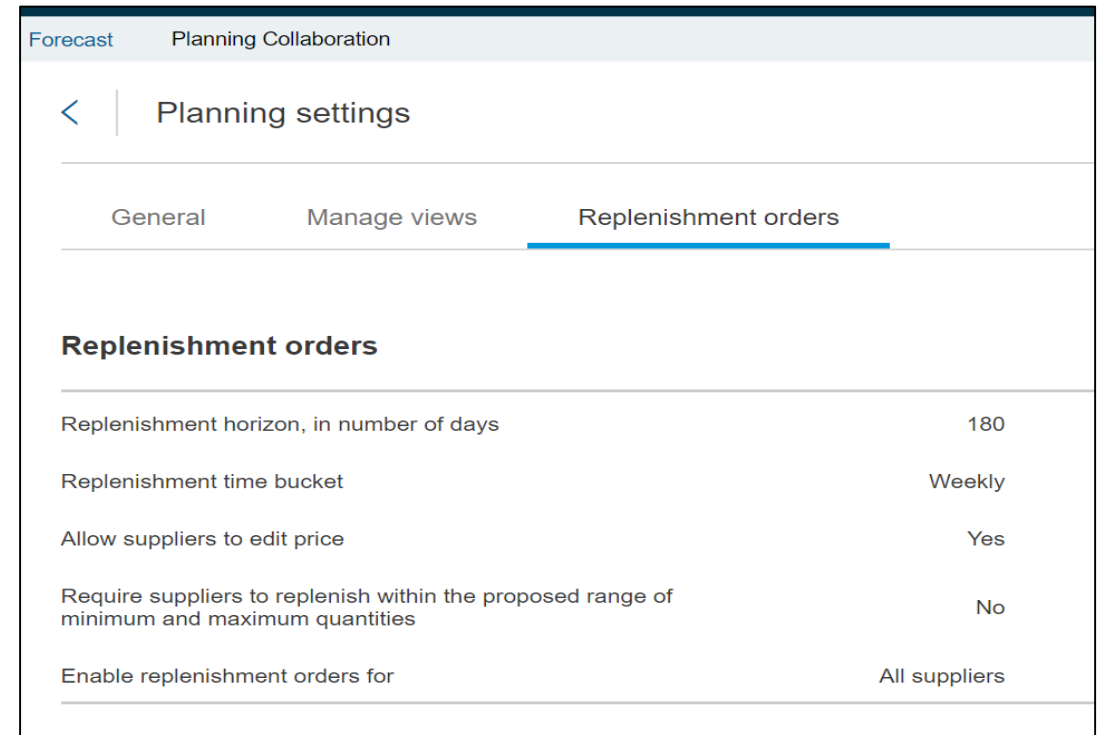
Forecast   Planning Collaboration

Planning settings

General   Manage views   Replenishment orders

Replenishment orders

Replenishment horizon, in number of days   180

Replenishment time bucket   Weekly

Allow suppliers to edit price   Yes

Require suppliers to replenish within the proposed range of minimum and maximum quantities   No

Enable replenishment orders for   All suppliers